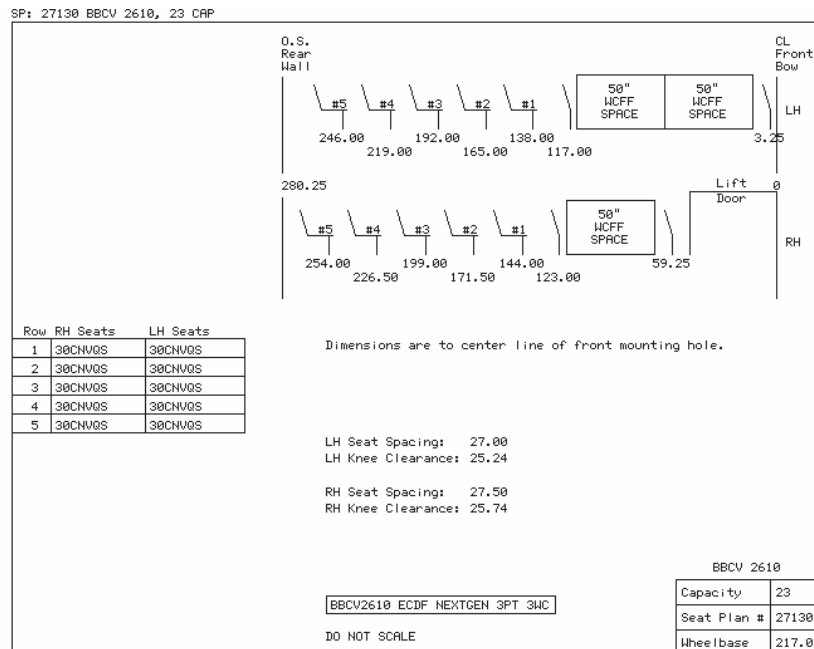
SP: 27130 BBCV 2610, 23 CAP

O.S. Rear Wall

CL Front Bow

#5 #4 #3 #2 #1

50" WCFF SPACE

50" WCFF SPACE

LH

246.00 219.00 192.00 165.00 138.00 117.00 3.25

280.25

Lift Door

0

#5 #4 #3 #2 #1

50" WCFF SPACE

RH

254.00 226.50 199.00 171.50 144.00 123.00 59.25

| Row | RH Seats | LH Seats |
|---|---|---|
| 1 | 30CNVQS | 30CNVQS |
| 2 | 30CNVQS | 30CNVQS |
| 3 | 30CNVQS | 30CNVQS |
| 4 | 30CNVQS | 30CNVQS |
| 5 | 30CNVQS | 30CNVQS |

Dimensions are to center line of front mounting hole.

LH Seat Spacing: 27.00
LH Knee Clearance: 25.24

RH Seat Spacing: 27.50
RH Knee Clearance: 25.74

BBCV 2610

| Capacity | 23 |
|---|---|
| Seat Plan # | 27130 |
| Wheelbase | 217.0 |

BBCV2610 ECDF NEXTGEN 3PT 3WC

DO NOT SCALE